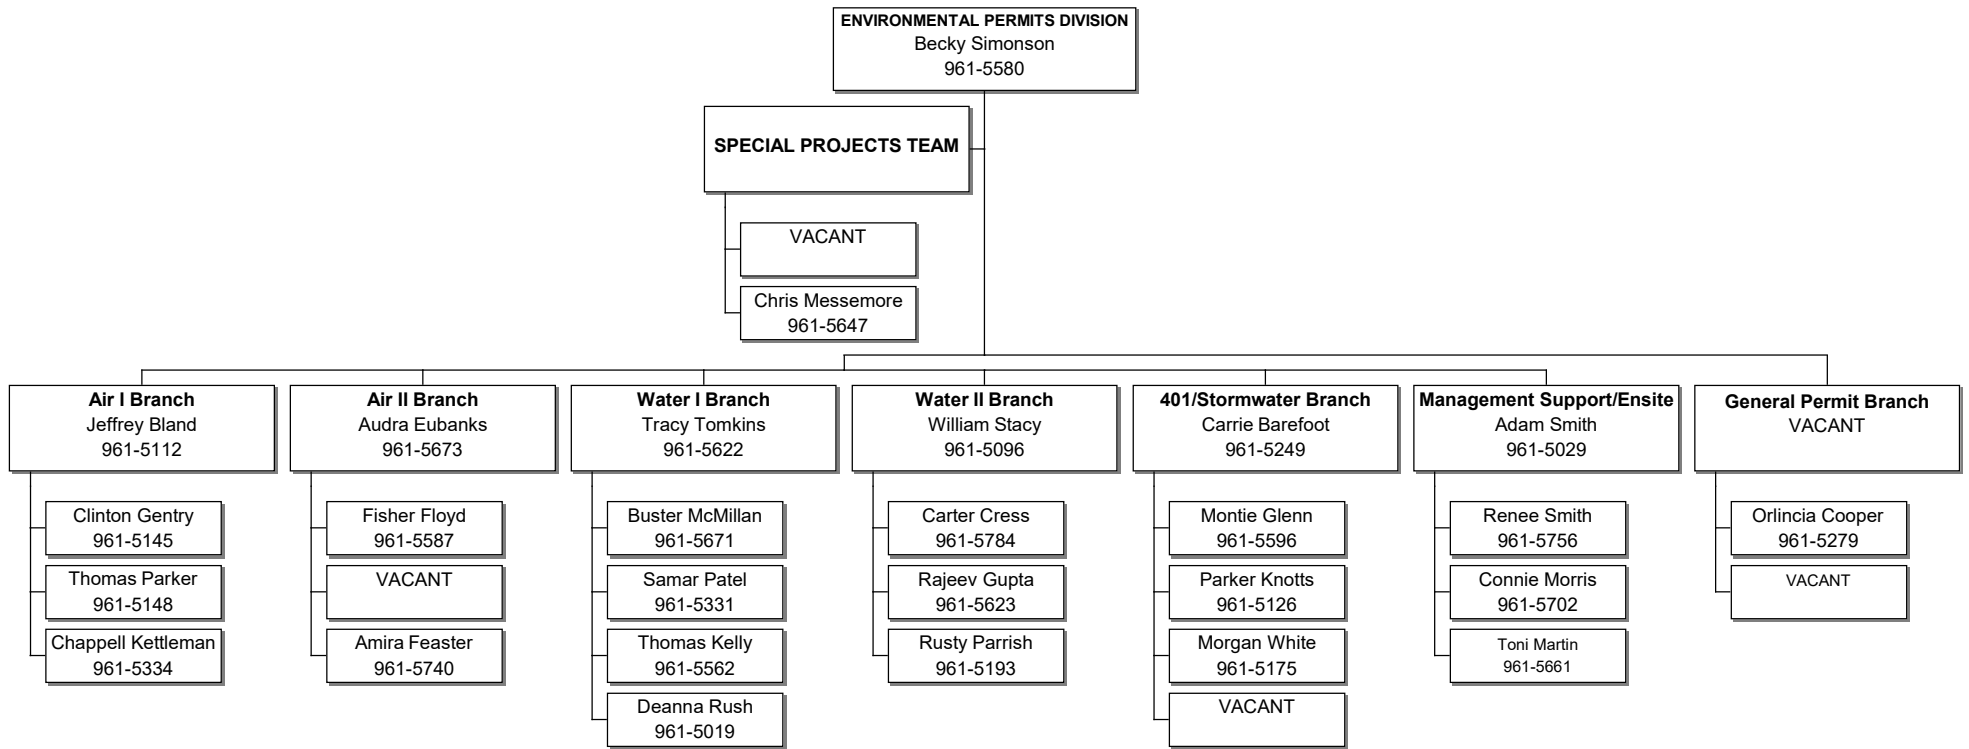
ENVIRONMENTAL PERMITS DIVISION
Becky Simonson
961-5580

SPECIAL PROJECTS TEAM

VACANT

Chris Messemore
961-5647

Air I Branch
Jeffrey Bland
961-5112

Clinton Gentry
961-5145

Thomas Parker
961-5148

Chappell Kettleman
961-5334

Air II Branch
Audra Eubanks
961-5673

Fisher Floyd
961-5587

VACANT

Amira Feaster
961-5740

Water I Branch
Tracy Tomkins
961-5622

Buster McMillan
961-5671

Samar Patel
961-5331

Thomas Kelly
961-5562

Deanna Rush
961-5019

Water II Branch
William Stacy
961-5096

Carter Cress
961-5784

Rajeev Gupta
961-5623

Rusty Parrish
961-5193

401/Stormwater Branch
Carrie Barefoot
961-5249

Montie Glenn
961-5596

Parker Knotts
961-5126

Morgan White
961-5175

VACANT

Management Support/Ensite
Adam Smith
961-5029

Renee Smith
961-5756

Connie Morris
961-5702

Toni Martin
961-5661

General Permit Branch
VACANT

Orlincia Cooper
961-5279

VACANT